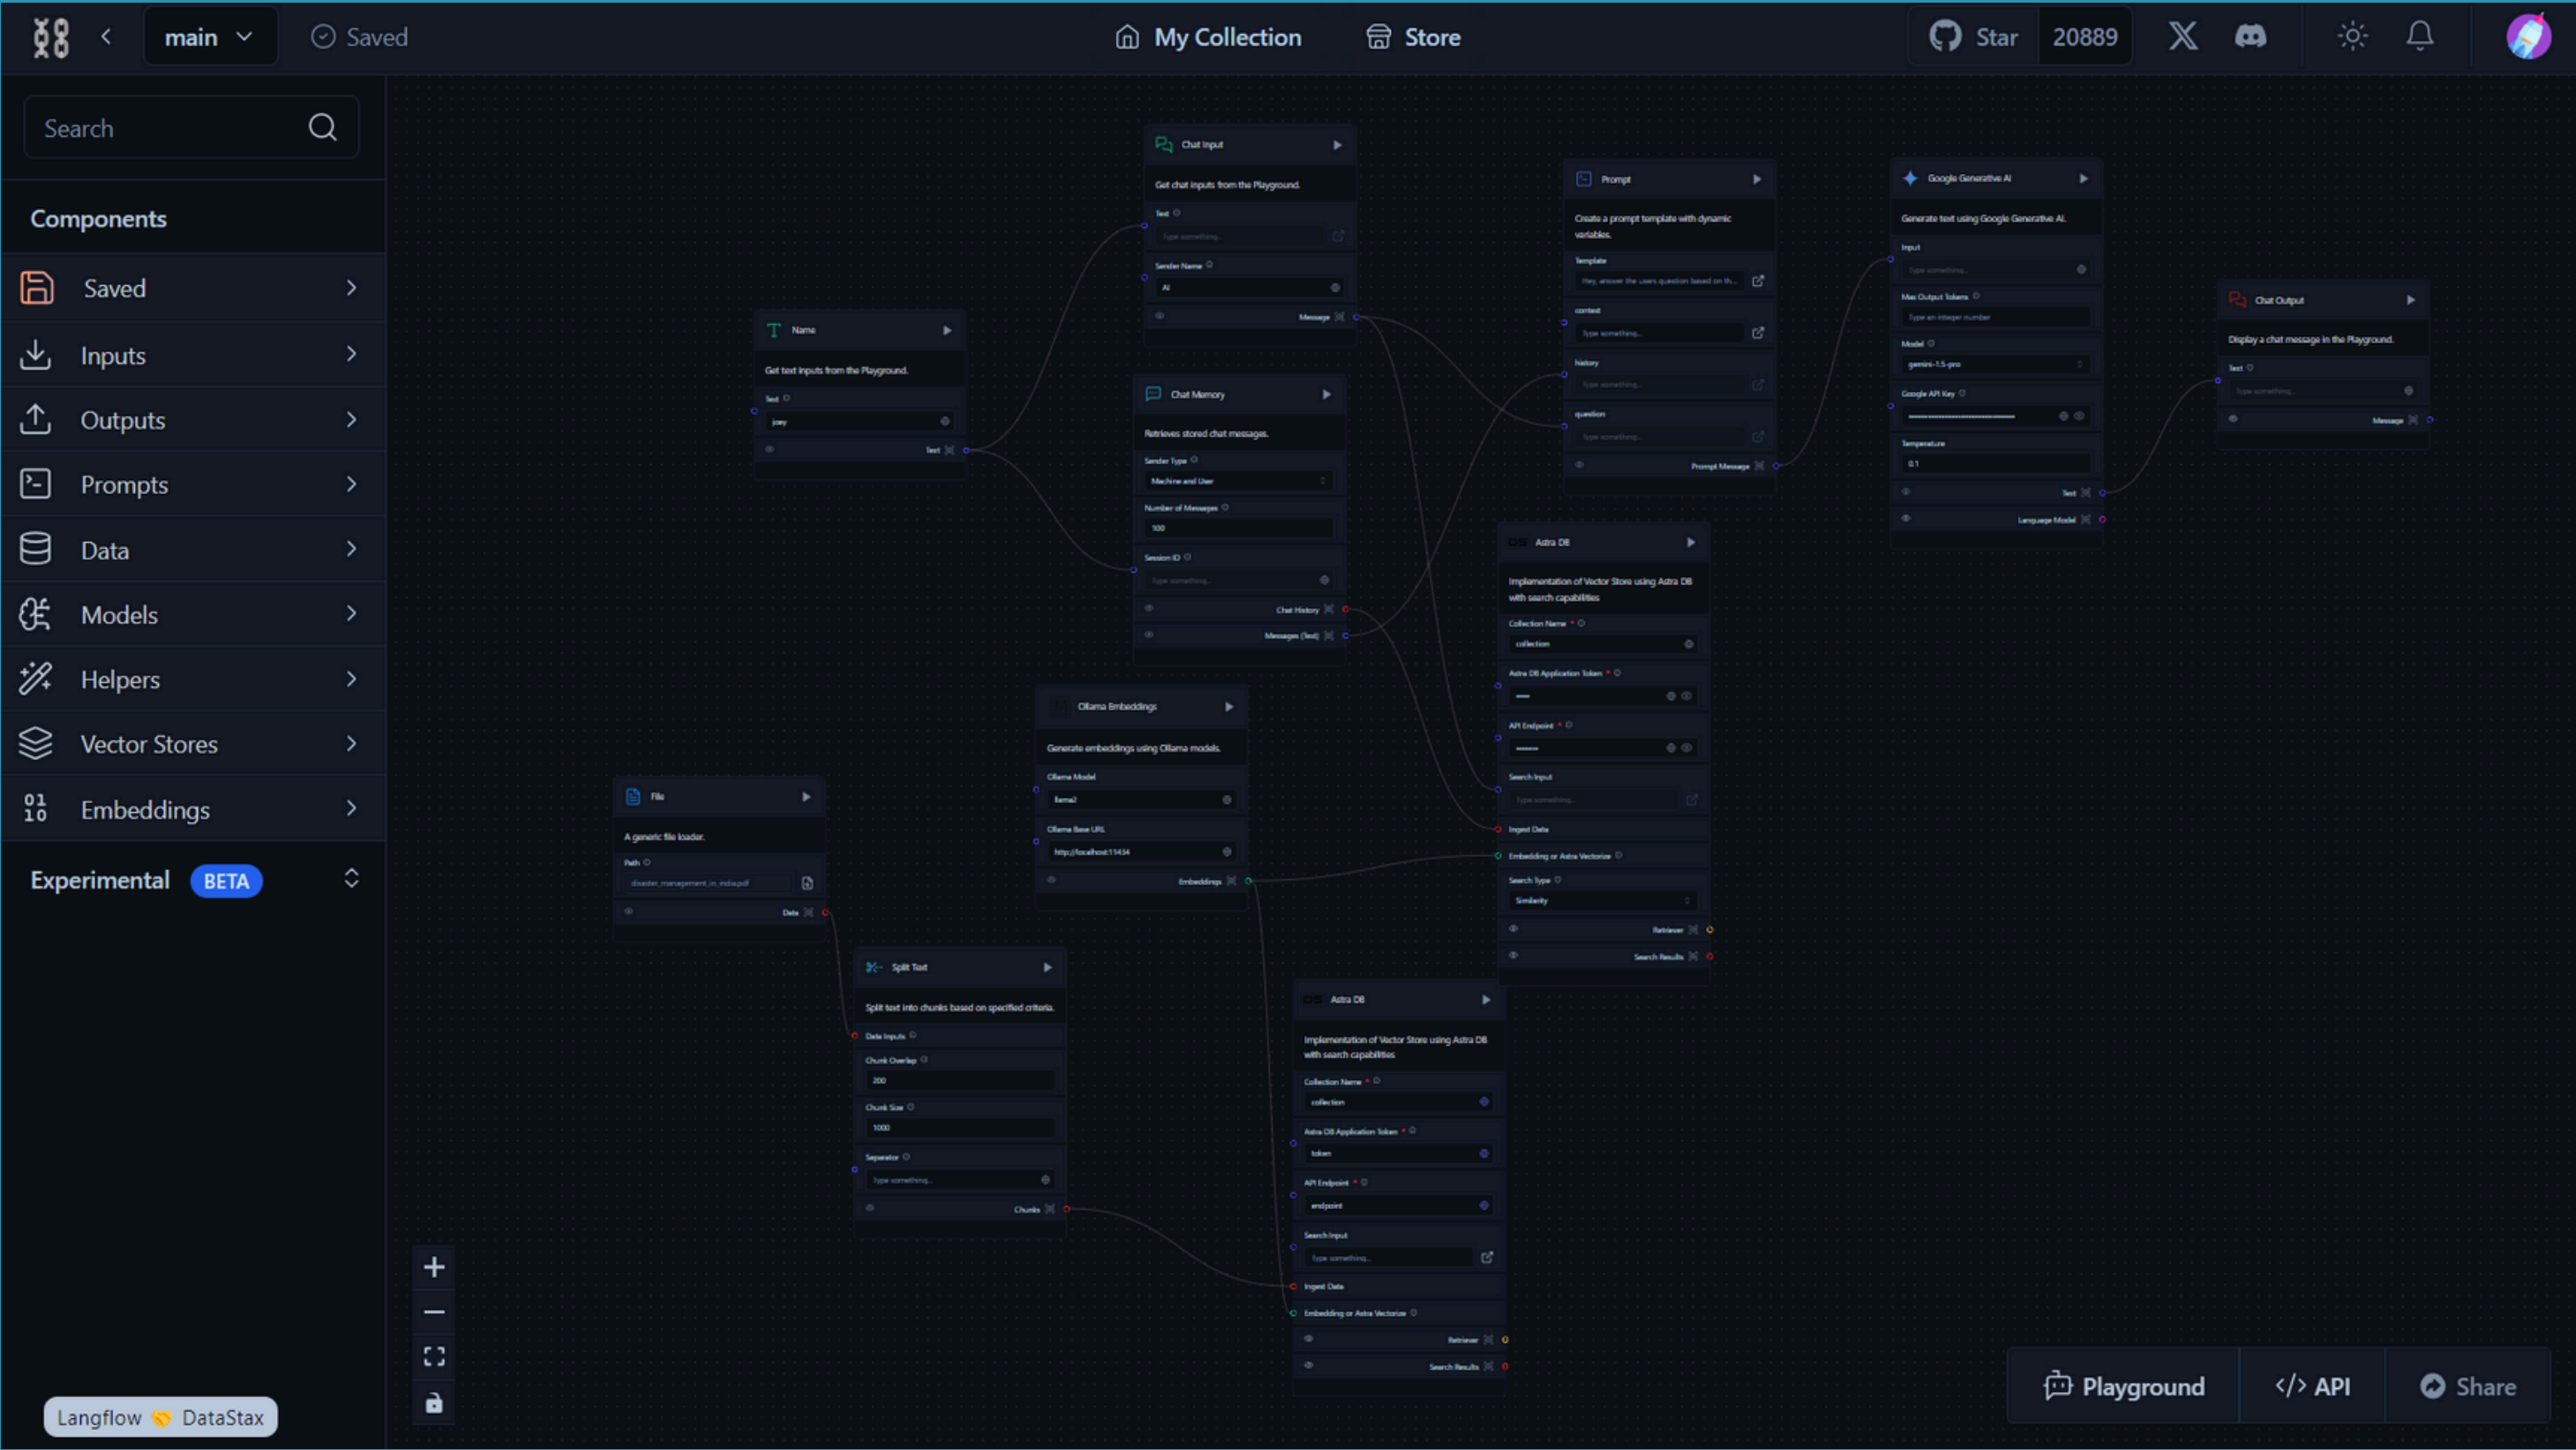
main Saved My Collection Store Star 20889

Search

Components

Saved

Inputs

Outputs

Prompts

Data

Models

Helpers

Vector Stores

Embeddings

Experimental BETA

Langflow DataStax

Chat Input
Get chat inputs from the Playground.
Text
Type something...
Sender Name
AI
Message

Name
Get text inputs from the Playground.
Text
joey
Text

Chat Memory
Retrieves stored chat messages.
Sender Type
Machine and User
Number of Messages
100
Session ID
Type something...
Chat History
Messages (Text)

Prompt
Create a prompt template with dynamic variables.
Template
Hey, answer the users question based on th...
context
Type something...
history
Type something...
question
Type something...
Prompt Message

Google Generative AI
Generate text using Google Generative AI.
Input
Type something...
Max Output Tokens
Type an integer number
Model
gemini-1.5-pro
Google API Key
Temperature
0.1
Text
Language Model

Chat Output
Display a chat message in the Playground.
Text
Type something...
Message

Astra DB
Implementation of Vector Store using Astra DB with search capabilities
Collection Name
collection
Astra DB Application Token
API Endpoint
Search Input
Type something...
Ingest Data
Embedding or Astra Vectorize
Search Type
Similarity
Retriever
Search Results

Ollama Embeddings
Generate embeddings using Ollama models.
Ollama Model
llama2
Ollama Base URL
http://localhost:11434
Embeddings

File
A generic file loader.
Path
disaster_management_in_india.pdf
Data

Split Text
Split text into chunks based on specified criteria.
Data Inputs
Chunk Overlap
200
Chunk Size
1000
Separator
Type something...
Chunks

Astra DB
Implementation of Vector Store using Astra DB with search capabilities
Collection Name
collection
Astra DB Application Token
token
API Endpoint
endpoint
Search Input
Type something...
Ingest Data
Embedding or Astra Vectorize
Retriever
Search Results

Playground API Share